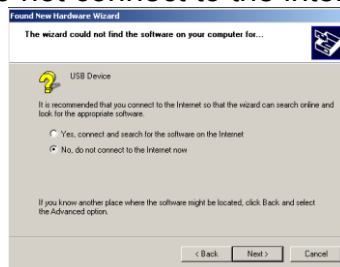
Found New Hardware Wizard

The wizard could not find the software on your computer for...

USB Device

It is recommended that you connect to the Internet so that the wizard can search online and look for the appropriate software.

Yes, connect and search for the software on the Internet

No, do not connect to the Internet now

If you know another place where the software might be located, click Back and select the Advanced option.

< Back Next > Cancel